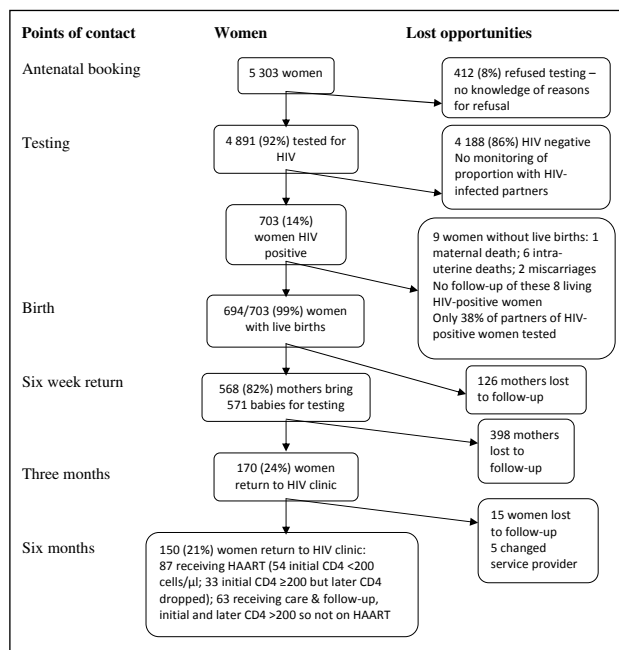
Points of contact

Women

Lost opportunities

Antenatal booking

5 303 women

412 (8%) refused testing – no knowledge of reasons for refusal

Testing

4 891 (92%) tested for HIV

4 188 (86%) HIV negative
No monitoring of proportion with HIV-infected partners

703 (14%) women HIV positive

9 women without live births: 1 maternal death; 6 intra-uterine deaths; 2 miscarriages
No follow-up of these 8 living HIV-positive women
Only 38% of partners of HIV-positive women tested

Birth

694/703 (99%) women with live births

Six week return

568 (82%) mothers bring 571 babies for testing

126 mothers lost to follow-up

398 mothers lost to follow-up

Three months

170 (24%) women return to HIV clinic

15 women lost to follow-up
5 changed service provider

Six months

150 (21%) women return to HIV clinic: 87 receiving HAART (54 initial CD4 <200 cells/µl; 33 initial CD4 ≥200 but later CD4 dropped); 63 receiving care & follow-up, initial and later CD4 >200 so not on HAART